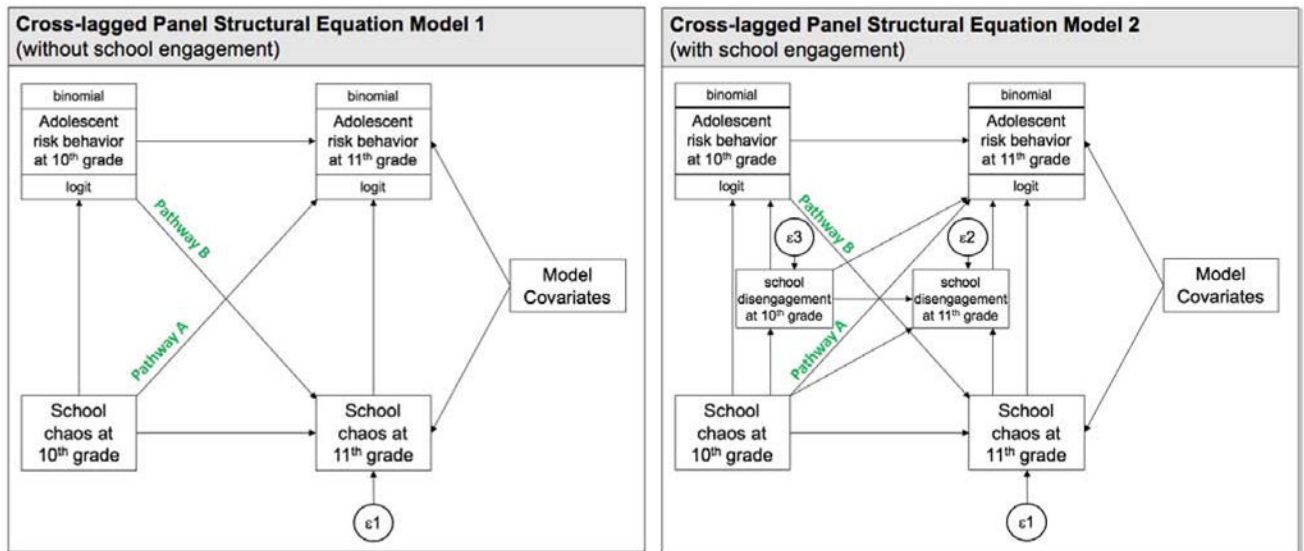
Cross-lagged Panel Structural Equation Model 1
(without school engagement)

binomial
Adolescent risk behavior at 10$^{th}$ grade
logit

binomial
Adolescent risk behavior at 11$^{th}$ grade
logit

Pathway B

Pathway A

Model Covariates

School chaos at 10$^{th}$ grade

School chaos at 11$^{th}$ grade

ε1

Cross-lagged Panel Structural Equation Model 2
(with school engagement)

binomial
Adolescent risk behavior at 10$^{th}$ grade
logit

binomial
Adolescent risk behavior at 11$^{th}$ grade
logit

Pathway B

ε3

ε2

school disengagement at 10$^{th}$ grade

school disengagement at 11$^{th}$ grade

Pathway A

Model Covariates

School chaos at 10$^{th}$ grade

School chaos at 11$^{th}$ grade

ε1